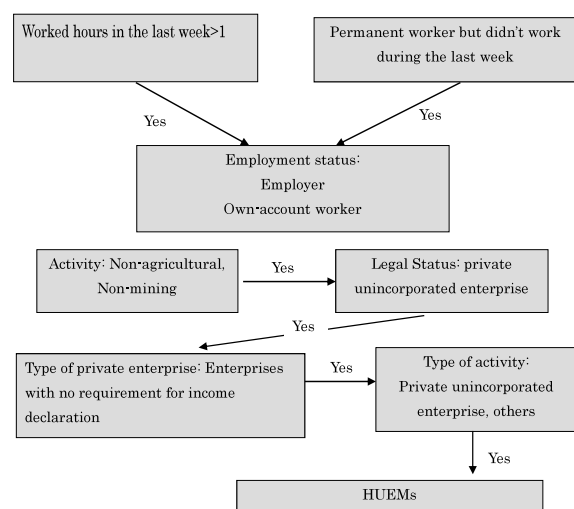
Worked hours in the last week>1

Permanent worker but didn't work during the last week

Yes

Yes

Employment status:
Employer
Own-account worker

Activity: Non-agricultural, Non-mining

Yes

Legal Status: private unincorporated enterprise

Yes

Type of private enterprise: Enterprises with no requirement for income declaration

Yes

Type of activity:
Private unincorporated enterprise, others

Yes

HUEMs